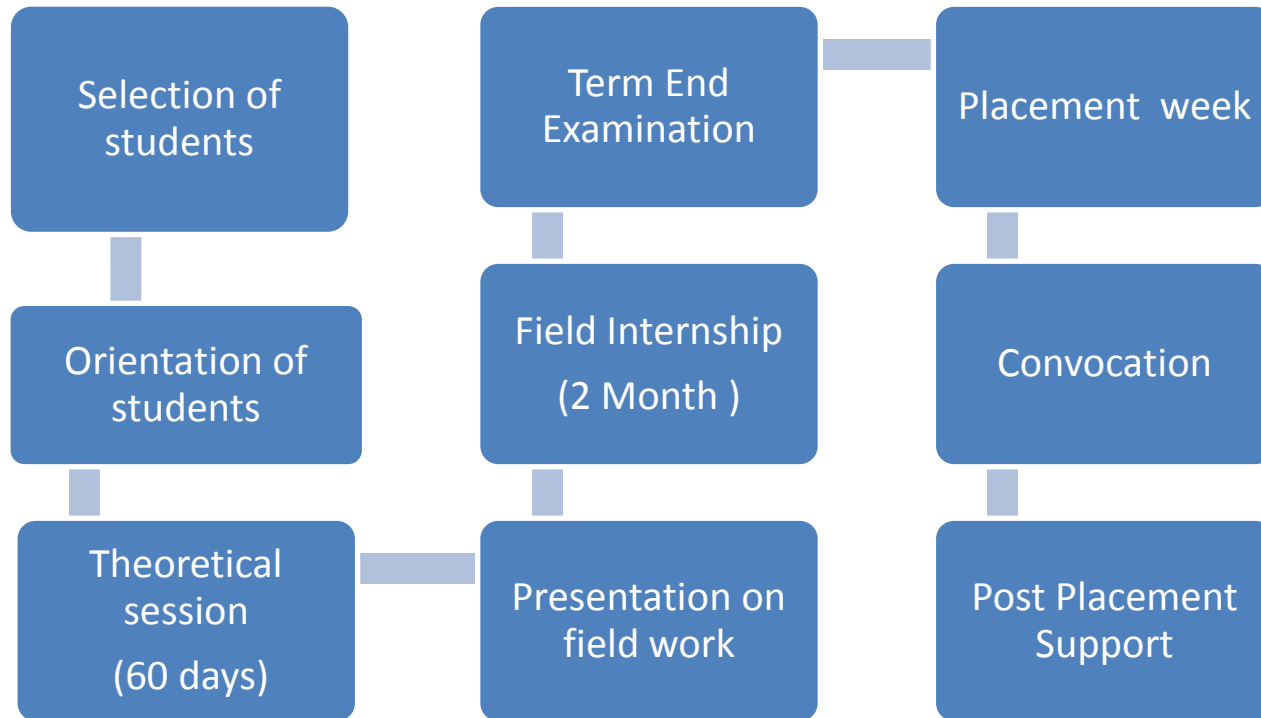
Selection of students

Orientation of students

Theoretical session

(60 days)

Presentation on field work

Field Internship

(2 Month )

Term End Examination

Placement week

Convocation

Post Placement Support